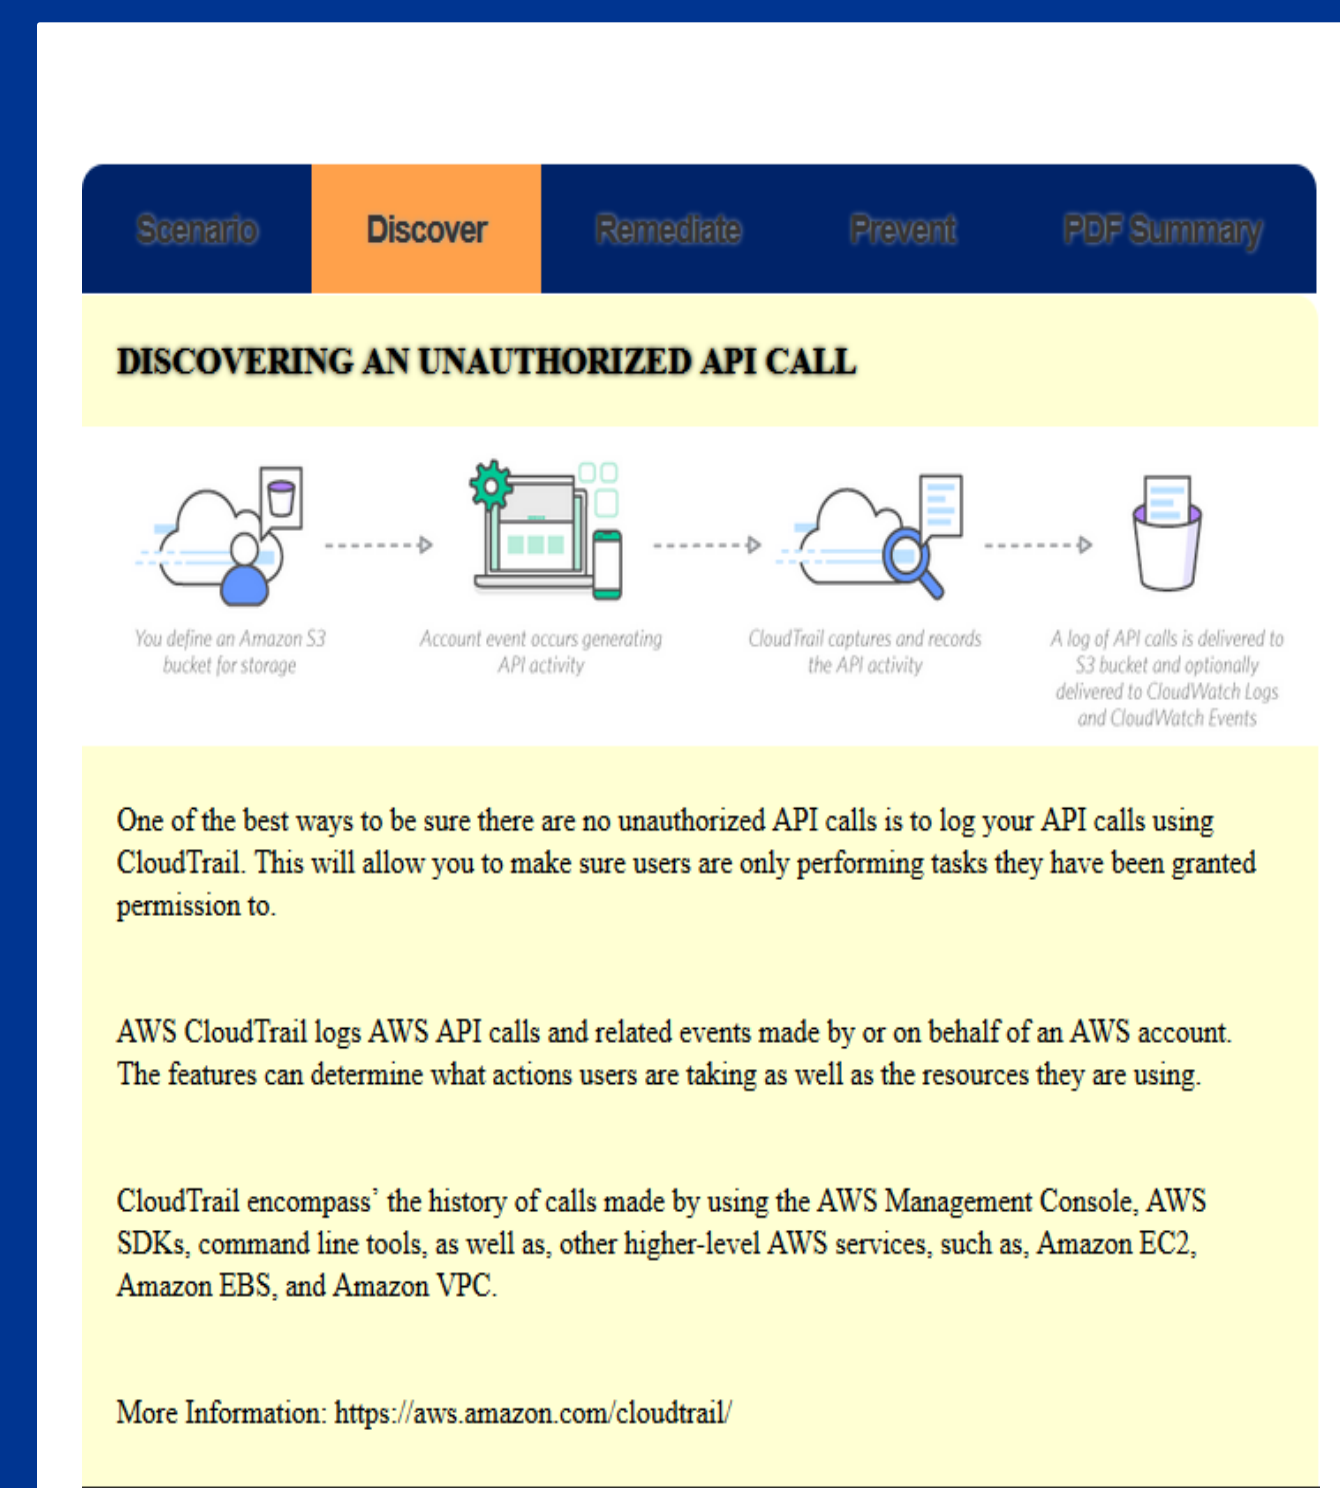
Scenario Discover Remediate Prevent PDF Summary

DISCOVERING AN UNAUTHORIZED API CALL

You define an Amazon S3 bucket for storage

Account event occurs generating API activity

CloudTrail captures and records the API activity

A log of API calls is delivered to S3 bucket and optionally delivered to CloudWatch Logs and CloudWatch Events

One of the best ways to be sure there are no unauthorized API calls is to log your API calls using CloudTrail. This will allow you to make sure users are only performing tasks they have been granted permission to.

AWS CloudTrail logs AWS API calls and related events made by or on behalf of an AWS account. The features can determine what actions users are taking as well as the resources they are using.

CloudTrail encompass' the history of calls made by using the AWS Management Console, AWS SDKs, command line tools, as well as, other higher-level AWS services, such as, Amazon EC2, Amazon EBS, and Amazon VPC.

More Information: https://aws.amazon.com/cloudtrail/